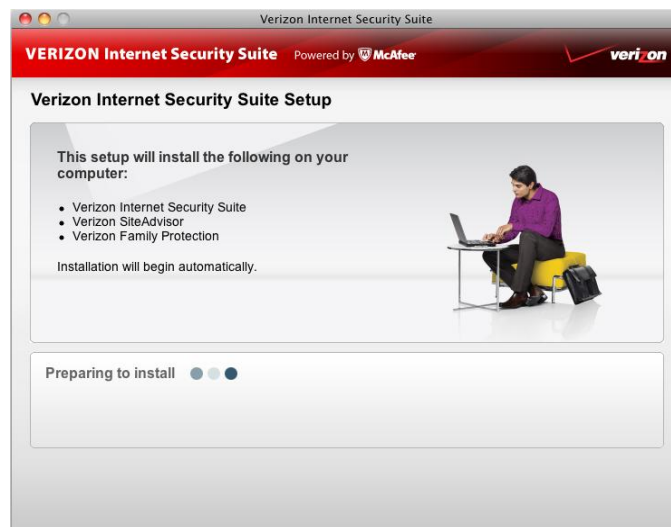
Verizon Internet Security Suite

VERIZON Internet Security Suite Powered by McAfee

verizon

Verizon Internet Security Suite Setup

This setup will install the following on your computer:

- Verizon Internet Security Suite
- Verizon SiteAdvisor
- Verizon Family Protection

Installation will begin automatically.

Preparing to install